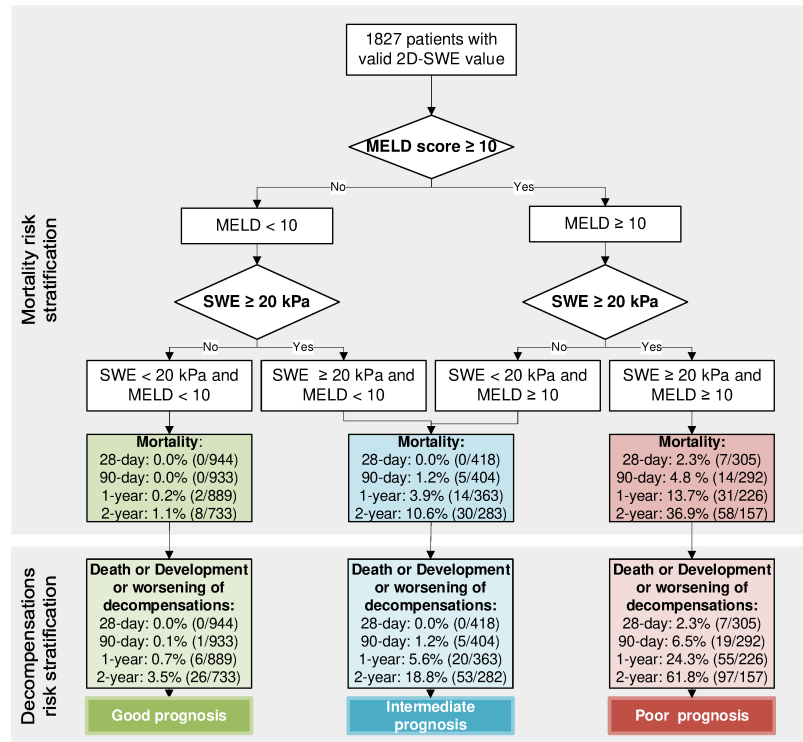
Mortality risk stratification

1827 patients with valid 2D-SWE value

MELD score ≥ 10

No

Yes

MELD < 10

MELD ≥ 10

SWE ≥ 20 kPa

SWE ≥ 20 kPa

No

Yes

No

Yes

SWE < 20 kPa and MELD < 10

SWE ≥ 20 kPa and MELD < 10

SWE < 20 kPa and MELD ≥ 10

SWE ≥ 20 kPa and MELD ≥ 10

Mortality:
28-day: 0.0% (0/944)
90-day: 0.0% (0/933)
1-year: 0.2% (2/889)
2-year: 1.1% (8/733)

Mortality:
28-day: 0.0% (0/418)
90-day: 1.2% (5/404)
1-year: 3.9% (14/363)
2-year: 10.6% (30/283)

Mortality:
28-day: 2.3% (7/305)
90-day: 4.8 % (14/292)
1-year: 13.7% (31/226)
2-year: 36.9% (58/157)

Decompensations risk stratification

Death or Development or worsening of decompensations:
28-day: 0.0% (0/944)
90-day: 0.1% (1/933)
1-year: 0.7% (6/889)
2-year: 3.5% (26/733)

Death or Development or worsening of decompensations:
28-day: 0.0% (0/418)
90-day: 1.2% (5/404)
1-year: 5.6% (20/363)
2-year: 18.8% (53/282)

Death or Development or worsening of decompensations:
28-day: 2.3% (7/305)
90-day: 6.5% (19/292)
1-year: 24.3% (55/226)
2-year: 61.8% (97/157)

Good prognosis

Intermediate prognosis

Poor prognosis